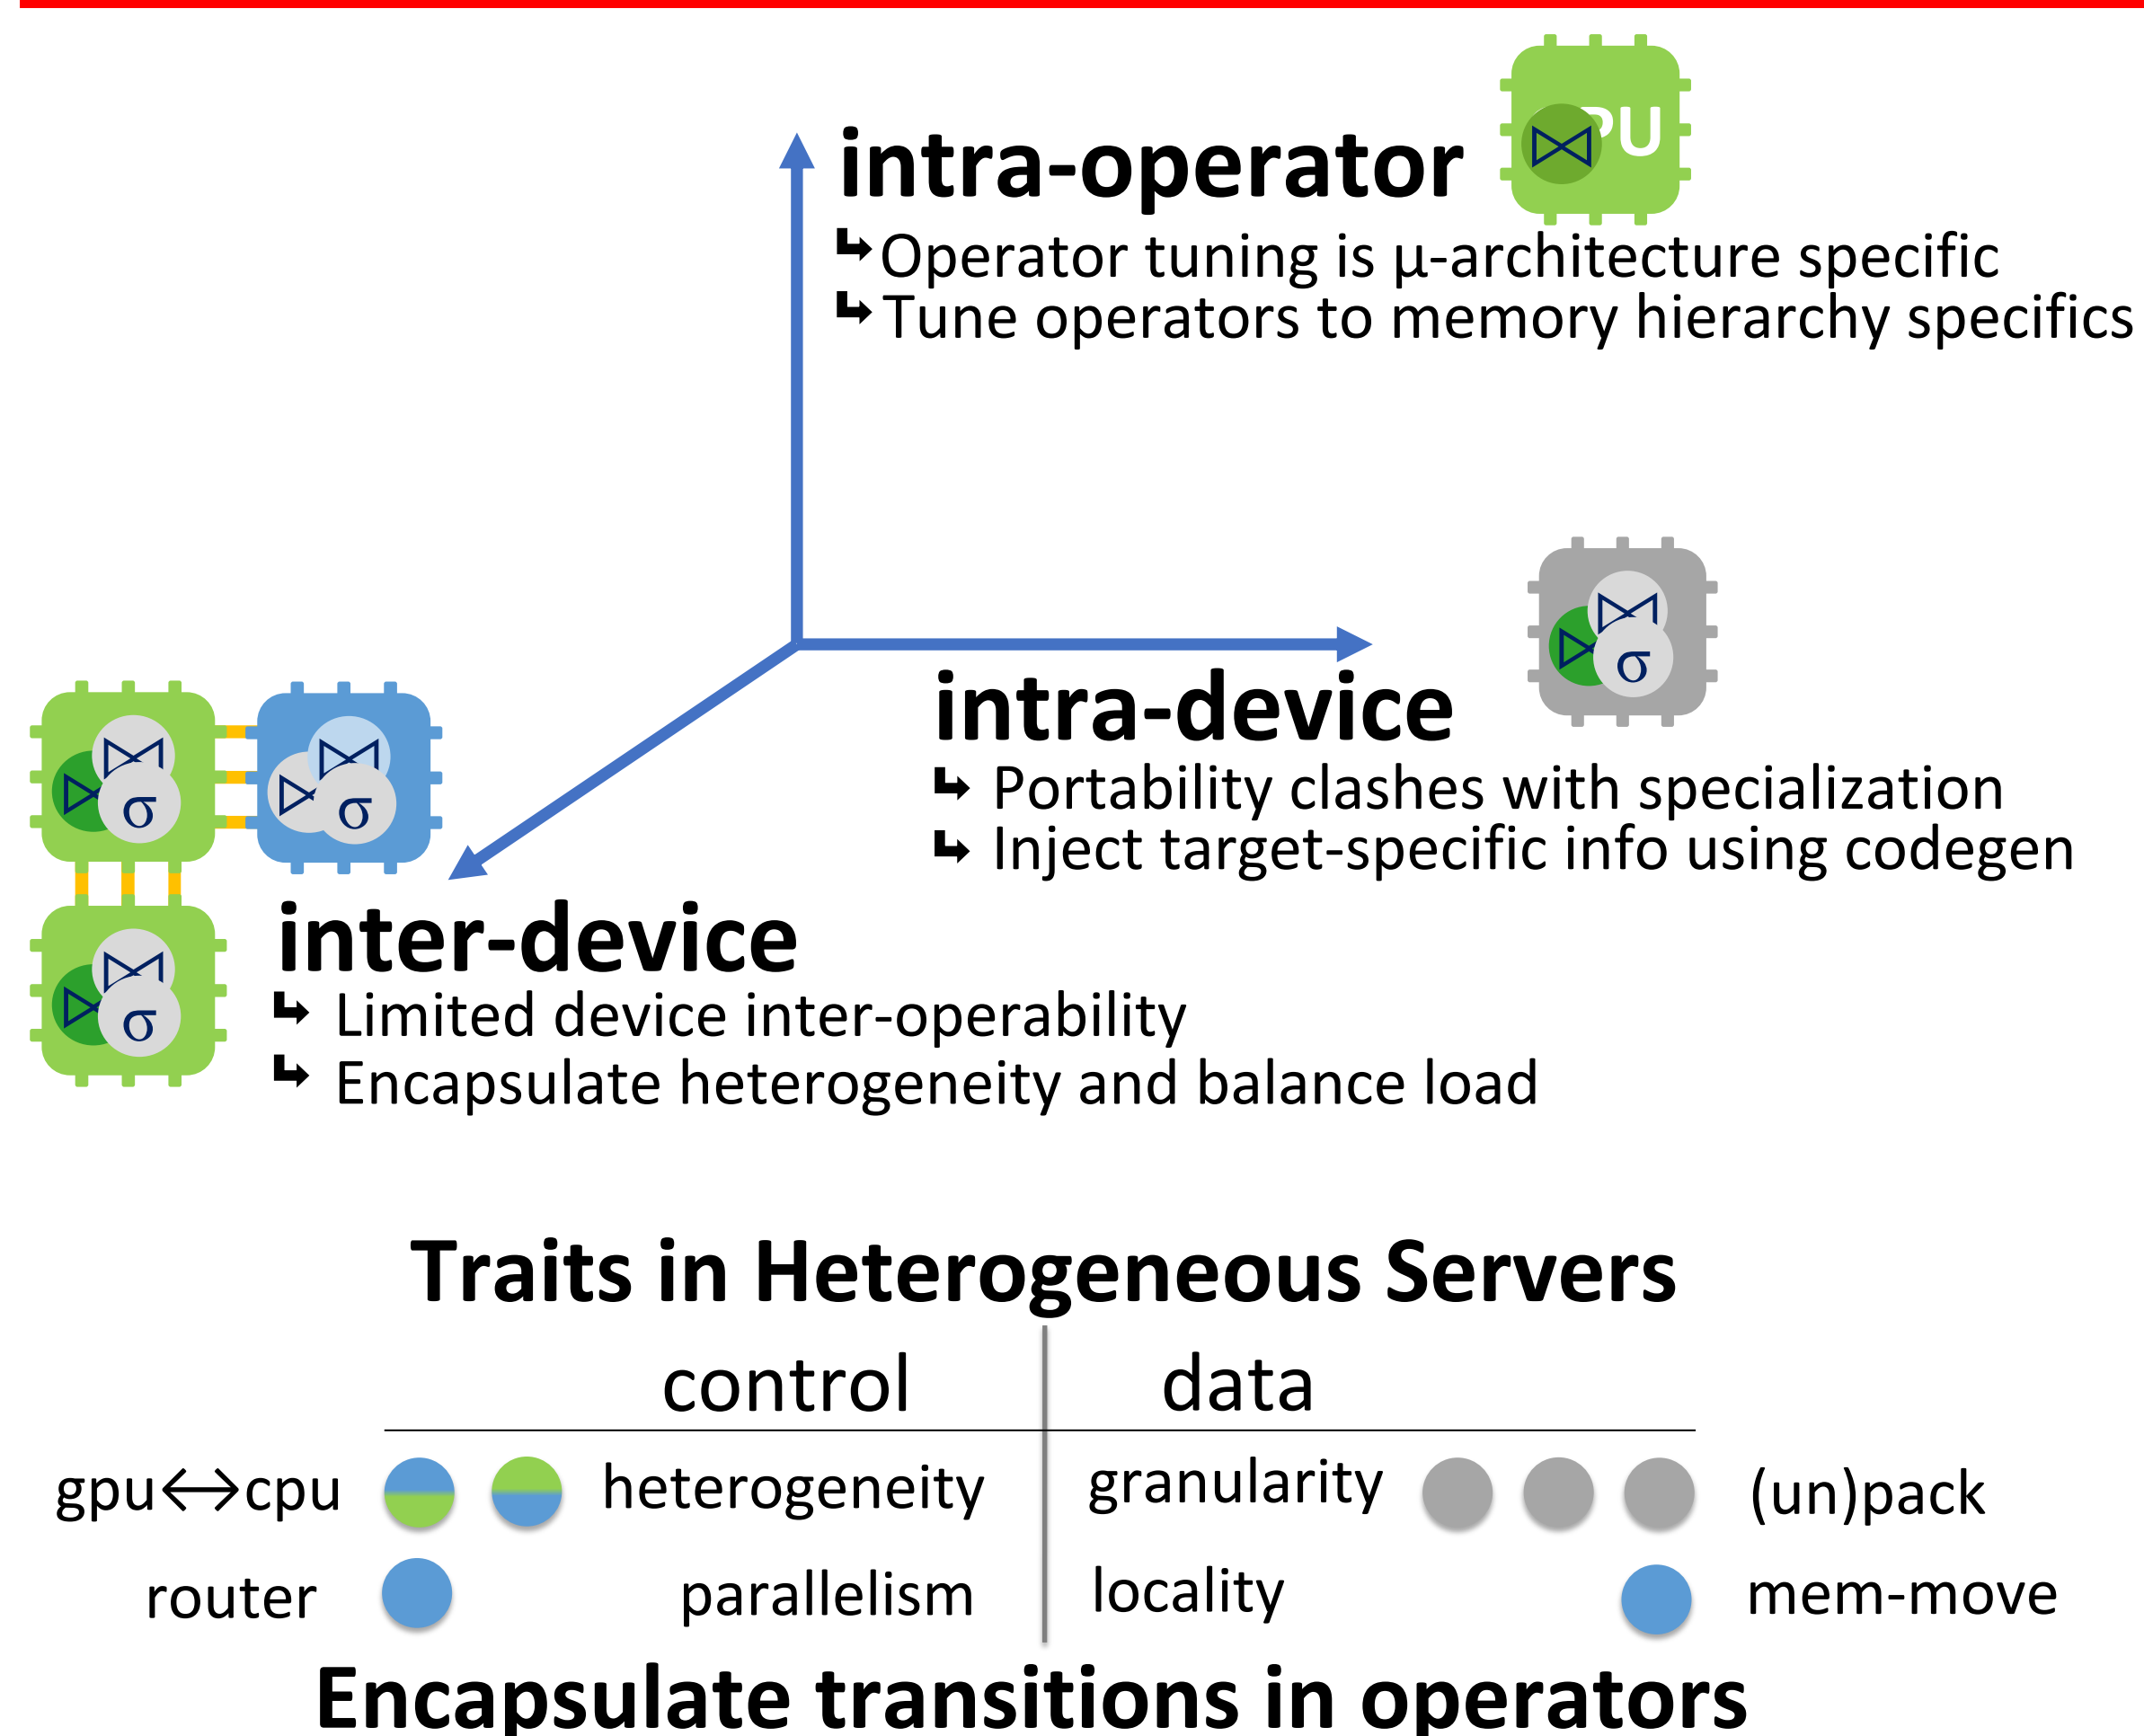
intra-operator

PU ⋈

↳ Operator tuning is μ-architecture specific
↳ Tune operators to memory hierarchy specifics

⋈ σ

intra-device
↳ Portability clashes with specialization
↳ Inject target-specific info using codegen

⋈ σ ⋈ σ ⋈ σ

inter-device
↳ Limited device inter-operability
↳ Encapsulate heterogeneity and balance load

Traits in Heterogeneous Servers

| | control | | data | |
|---|---|---|---|---|
| gpu⟷cpu | heterogeneity | granularity | | (un)pack |
| router | parallelism | locality | | mem-move |

Encapsulate transitions in operators